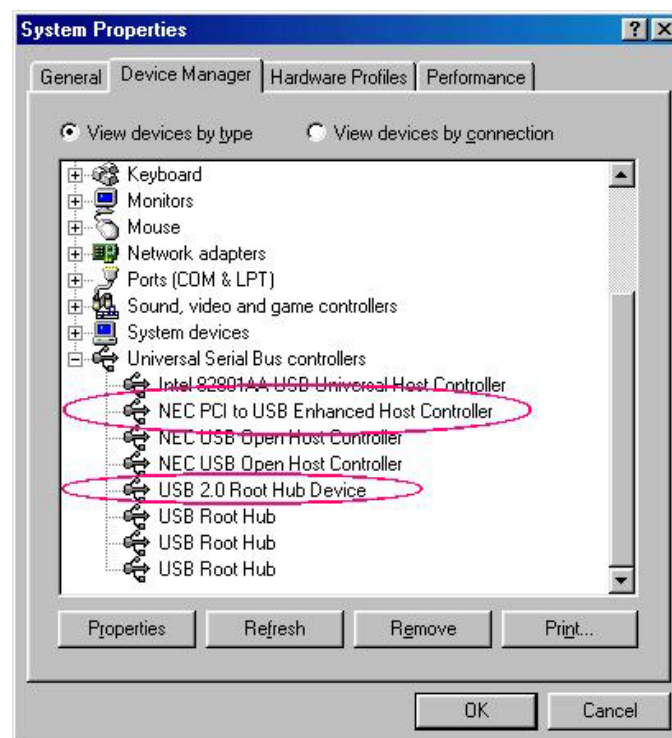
System Properties

?

General | Device Manager | Hardware Profiles | Performance

View devices by type
View devices by connection

Keyboard
Monitors
Mouse
Network adapters
Ports (COM & LPT)
Sound, video and game controllers
System devices
Universal Serial Bus controllers
Intel 82801AA USB Universal Host Controller
NEC PCI to USB Enhanced Host Controller
NEC USB Open Host Controller
NEC USB Open Host Controller
USB 2.0 Root Hub Device
USB Root Hub
USB Root Hub
USB Root Hub

Properties | Refresh | Remove | Print...

OK | Cancel